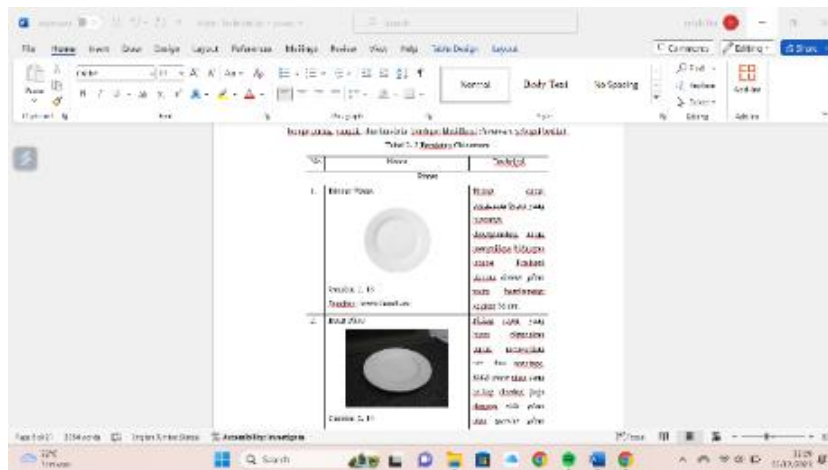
File Home Insert Draw Design Layout References Mailings Review View Help Table Design Layout

Comments Editing Share

Paste Calibri Normal Body Text No Spacing Find Replace Select Add-ins

Clipboard Font Paragraph Styles Editing Add-ins

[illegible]

Tabel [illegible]

| No | Nama | Deskripsi |
|---|---|---|
| | Piring | |
| 1. | Dinner Plate Gambar 2. 15 Sumber: www.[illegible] | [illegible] |
| 2. | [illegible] Gambar 2. 16 | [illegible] |

Page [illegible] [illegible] words English (United States) Accessibility: Investigate

Focus

Q Search